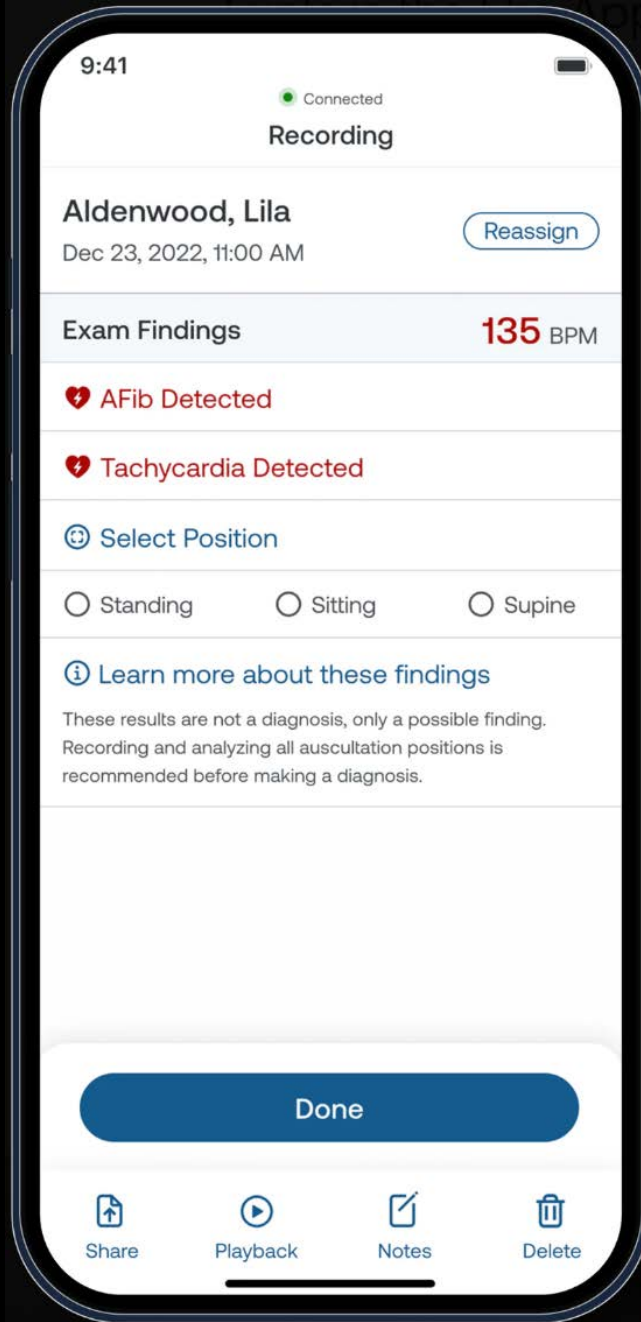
9:41

Connected

Recording

Aldenwood, Lila

Dec 23, 2022, 11:00 AM

Reassign

Exam Findings

135 BPM

AFib Detected

Tachycardia Detected

Select Position

Standing

Sitting

Supine

Learn more about these findings

These results are not a diagnosis, only a possible finding. Recording and analyzing all auscultation positions is recommended before making a diagnosis.

Done

Share

Playback

Notes

Delete